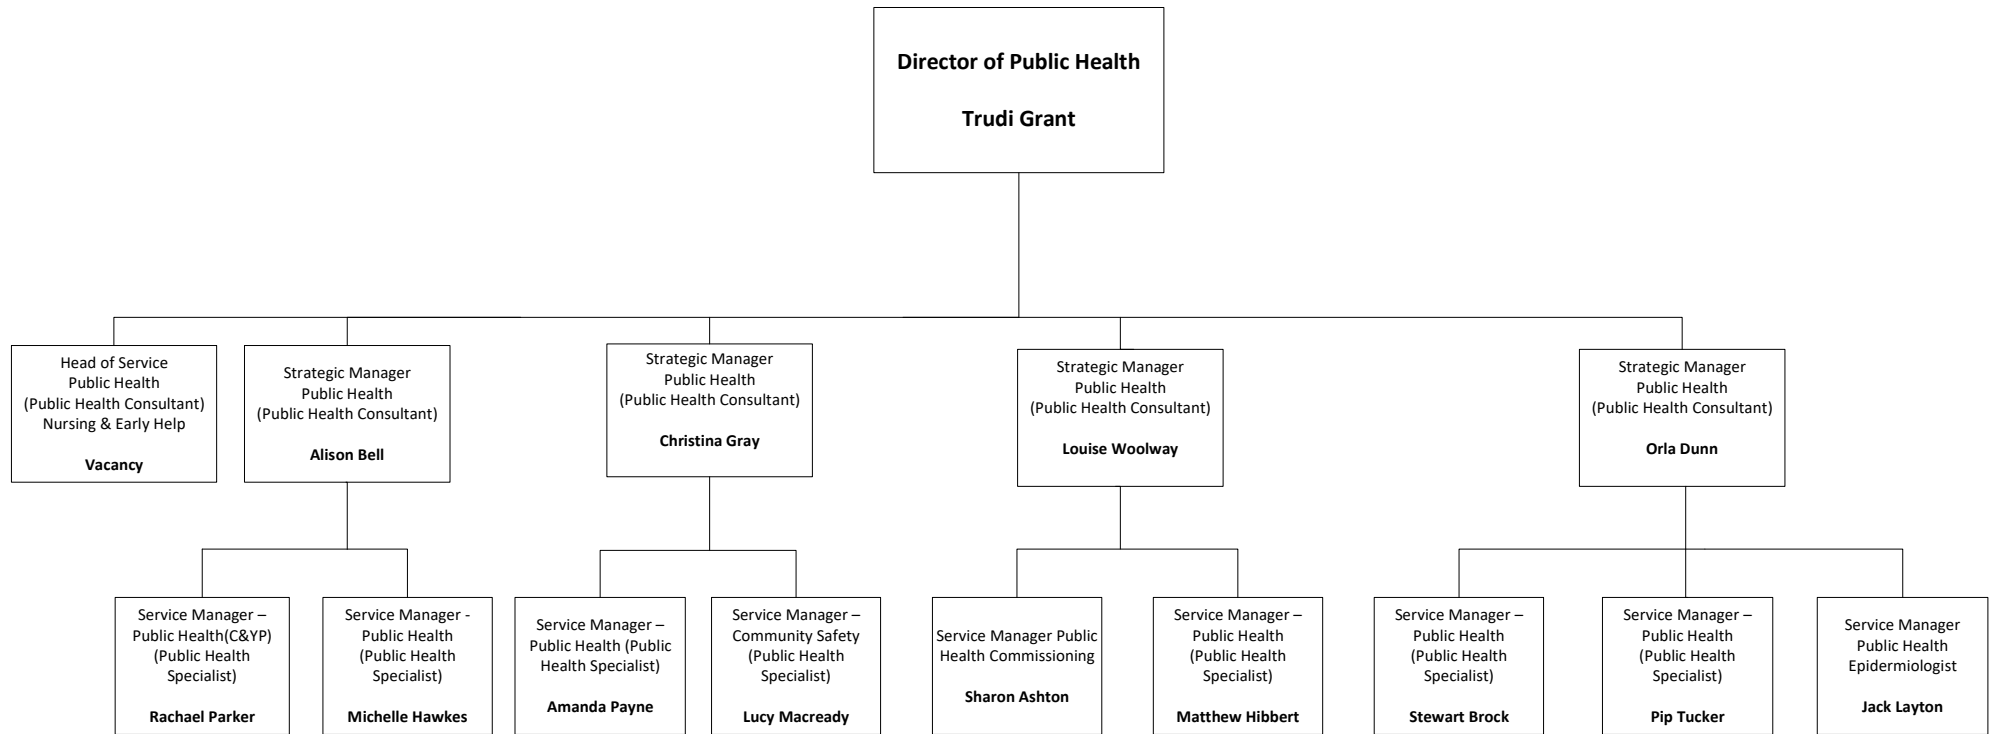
**Director of Public Health**

**Trudi Grant**

Head of Service Public Health (Public Health Consultant) Nursing & Early Help

**Vacancy**

Strategic Manager Public Health (Public Health Consultant)

**Alison Bell**

Strategic Manager Public Health (Public Health Consultant)

**Christina Gray**

Strategic Manager Public Health (Public Health Consultant)

**Louise Woolway**

Strategic Manager Public Health (Public Health Consultant)

**Orla Dunn**

Service Manager – Public Health(C&YP) (Public Health Specialist)

**Rachael Parker**

Service Manager - Public Health (Public Health Specialist)

**Michelle Hawkes**

Service Manager – Public Health (Public Health Specialist)

**Amanda Payne**

Service Manager – Community Safety (Public Health Specialist)

**Lucy Macready**

Service Manager Public Health Commissioning

**Sharon Ashton**

Service Manager – Public Health (Public Health Specialist)

**Matthew Hibbert**

Service Manager – Public Health (Public Health Specialist)

**Stewart Brock**

Service Manager – Public Health (Public Health Specialist)

**Pip Tucker**

Service Manager Public Health Epidermiologist

**Jack Layton**